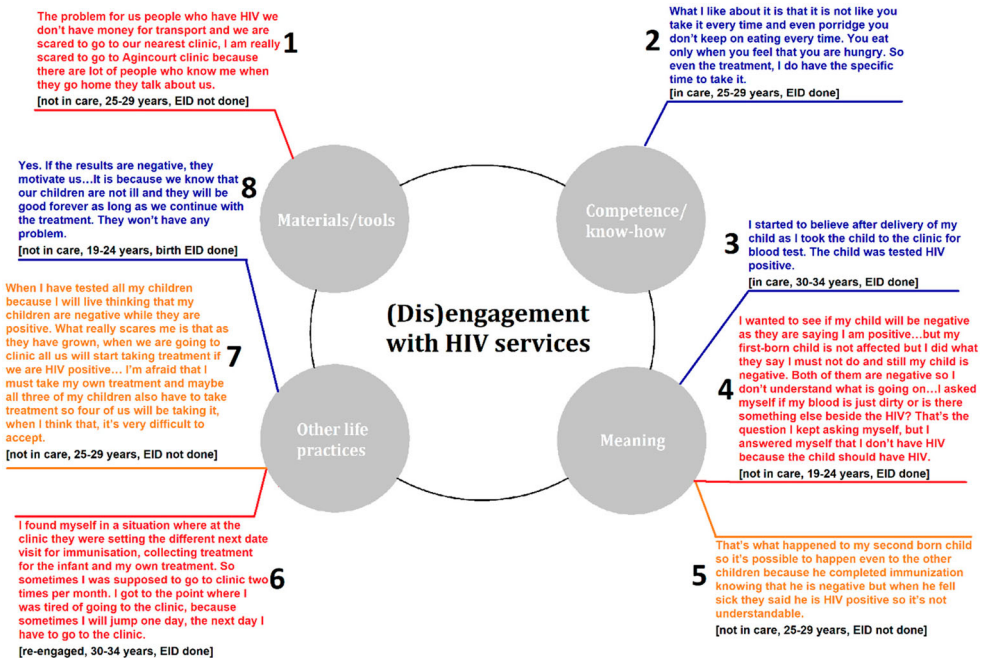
The problem for us people who have HIV we don't have money for transport and we are scared to go to our nearest clinic, I am really scared to go to Agincourt clinic because there are lot of people who know me when they go home they talk about us.
[not in care, 25-29 years, EID not done]

1

What I like about it is that it is not like you take it every time and even porridge you don't keep on eating every time. You eat only when you feel that you are hungry. So even the treatment, I do have the specific time to take it.
[in care, 25-29 years, EID done]

2

Yes. If the results are negative, they motivate us…It is because we know that our children are not ill and they will be good forever as long as we continue with the treatment. They won't have any problem.
[not in care, 19-24 years, birth EID done]

8

Materials/tools

Competence/ know-how

I started to believe after delivery of my child as I took the child to the clinic for blood test. The child was tested HIV positive.
[in care, 30-34 years, EID done]

3

When I have tested all my children because I will live thinking that my children are negative while they are positive. What really scares me is that as they have grown, when we are going to clinic all us will start taking treatment if we are HIV positive… I'm afraid that I must take my own treatment and maybe all three of my children also have to take treatment so four of us will be taking it, when I think that, it's very difficult to accept.
[not in care, 25-29 years, EID not done]

7

(Dis)engagement with HIV services

I wanted to see if my child will be negative as they are saying I am positive…but my first-born child is not affected but I did what they say I must not do and still my child is negative. Both of them are negative so I don't understand what is going on…I asked myself if my blood is just dirty or is there something else beside the HIV? That's the question I kept asking myself, but I answered myself that I don't have HIV because the child should have HIV.
[not in care, 19-24 years, EID done]

4

Other life practices

Meaning

I found myself in a situation where at the clinic they were setting the different next date visit for immunisation, collecting treatment for the infant and my own treatment. So sometimes I was supposed to go to clinic two times per month. I got to the point where I was tired of going to the clinic, because sometimes I will jump one day, the next day I have to go to the clinic.
[re-engaged, 30-34 years, EID done]

6

That's what happened to my second born child so it's possible to happen even to the other children because he completed immunization knowing that he is negative but when he fell sick they said he is HIV positive so it's not understandable.
[not in care, 25-29 years, EID not done]

5